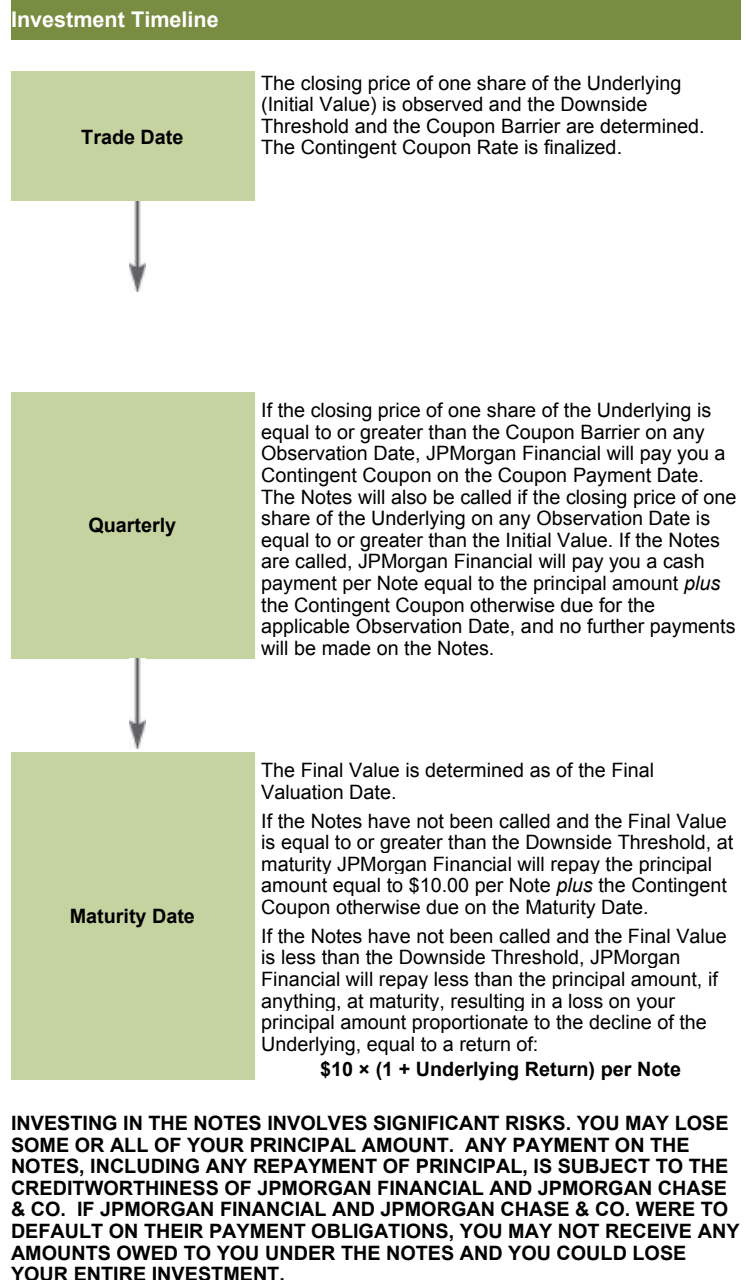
Investment Timeline

Trade Date

The closing price of one share of the Underlying (Initial Value) is observed and the Downside Threshold and the Coupon Barrier are determined. The Contingent Coupon Rate is finalized.

Quarterly

If the closing price of one share of the Underlying is equal to or greater than the Coupon Barrier on any Observation Date, JPMorgan Financial will pay you a Contingent Coupon on the Coupon Payment Date. The Notes will also be called if the closing price of one share of the Underlying on any Observation Date is equal to or greater than the Initial Value. If the Notes are called, JPMorgan Financial will pay you a cash payment per Note equal to the principal amount *plus* the Contingent Coupon otherwise due for the applicable Observation Date, and no further payments will be made on the Notes.

Maturity Date

The Final Value is determined as of the Final Valuation Date.

If the Notes have not been called and the Final Value is equal to or greater than the Downside Threshold, at maturity JPMorgan Financial will repay the principal amount equal to \$10.00 per Note *plus* the Contingent Coupon otherwise due on the Maturity Date.

If the Notes have not been called and the Final Value is less than the Downside Threshold, JPMorgan Financial will repay less than the principal amount, if anything, at maturity, resulting in a loss on your principal amount proportionate to the decline of the Underlying, equal to a return of:

\$10 × (1 + Underlying Return) per Note

INVESTING IN THE NOTES INVOLVES SIGNIFICANT RISKS. YOU MAY LOSE SOME OR ALL OF YOUR PRINCIPAL AMOUNT. ANY PAYMENT ON THE NOTES, INCLUDING ANY REPAYMENT OF PRINCIPAL, IS SUBJECT TO THE CREDITWORTHINESS OF JPMORGAN FINANCIAL AND JPMORGAN CHASE & CO. IF JPMORGAN FINANCIAL AND JPMORGAN CHASE & CO. WERE TO DEFAULT ON THEIR PAYMENT OBLIGATIONS, YOU MAY NOT RECEIVE ANY AMOUNTS OWED TO YOU UNDER THE NOTES AND YOU COULD LOSE YOUR ENTIRE INVESTMENT.